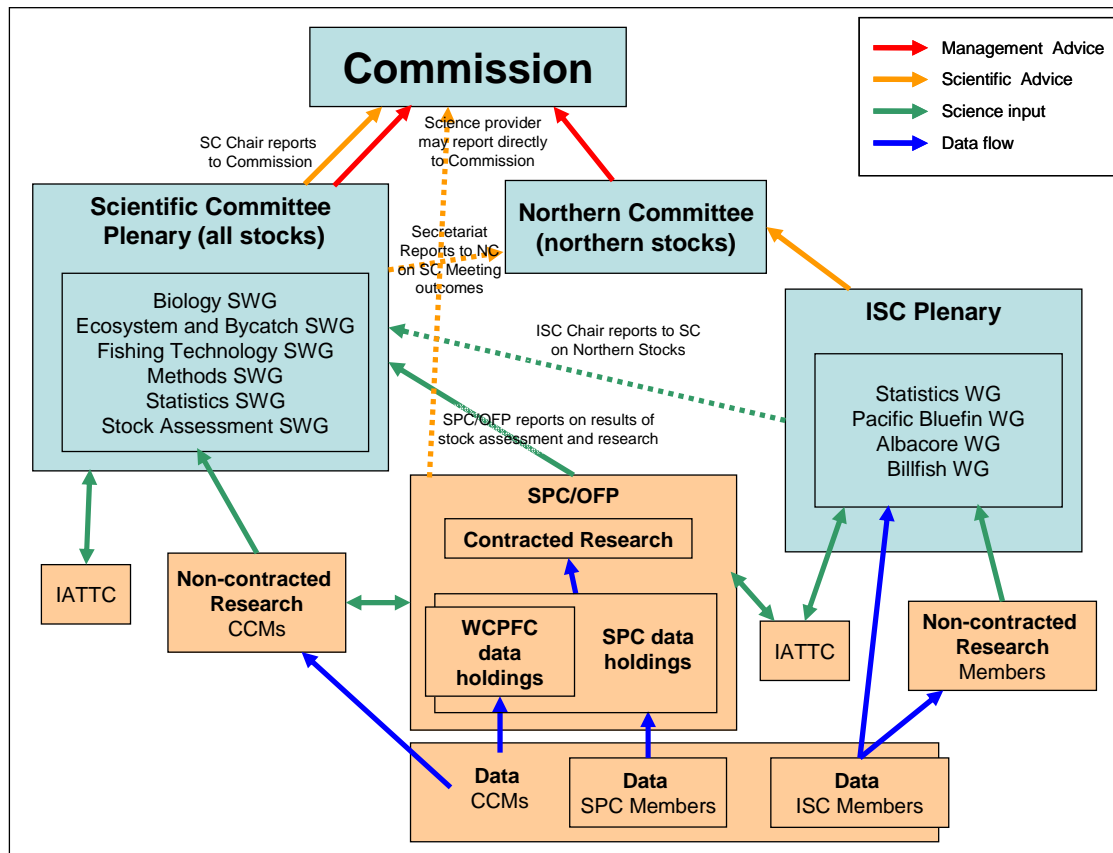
Commission

Management Advice
Scientific Advice
Science input
Data flow

SC Chair reports to Commission

Science provider may report directly to Commission

Scientific Committee Plenary (all stocks)

Biology SWG
Ecosystem and Bycatch SWG
Fishing Technology SWG
Methods SWG
Statistics SWG
Stock Assessment SWG

Secretariat Reports to NC on SC Meeting outcomes

Northern Committee (northern stocks)

ISC Plenary

ISC Chair reports to SC on Northern Stocks

Statistics WG
Pacific Bluefin WG
Albacore WG
Billfish WG

SPC/OFP reports on results of stock assessment and research

SPC/OFP

Contracted Research

IATTC

Non-contracted Research
CCMs

WCPFC data holdings

SPC data holdings

IATTC

Non-contracted Research
Members

Data
CCMs

Data
SPC Members

Data
ISC Members